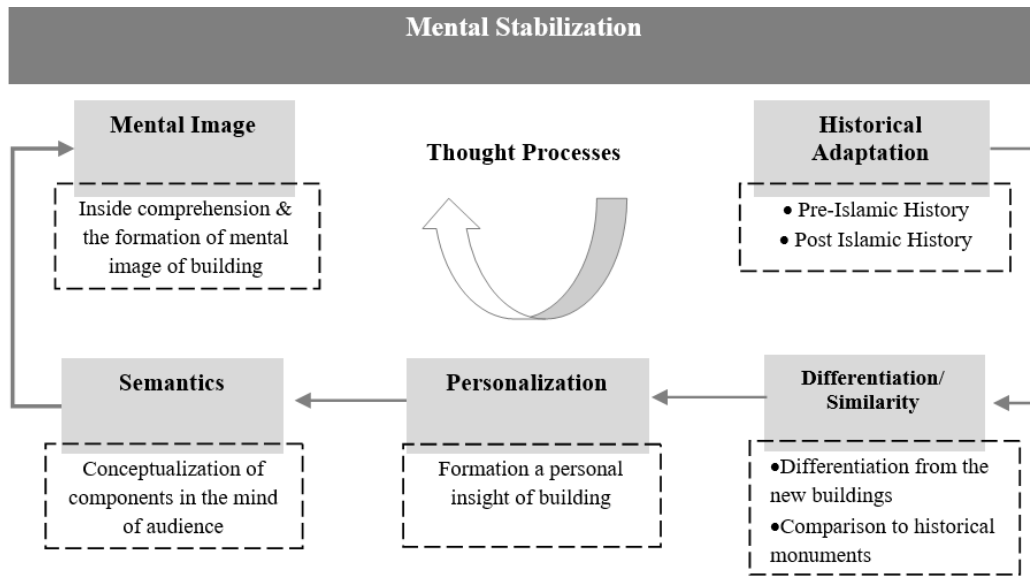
Mental Stabilization

Mental Image

Inside comprehension & the formation of mental image of building

Thought Processes

Historical Adaptation

• Pre-Islamic History
• Post Islamic History

Semantics

Conceptualization of components in the mind of audience

Personalization

Formation a personal insight of building

Differentiation/ Similarity

•Differentiation from the new buildings
•Comparison to historical monuments